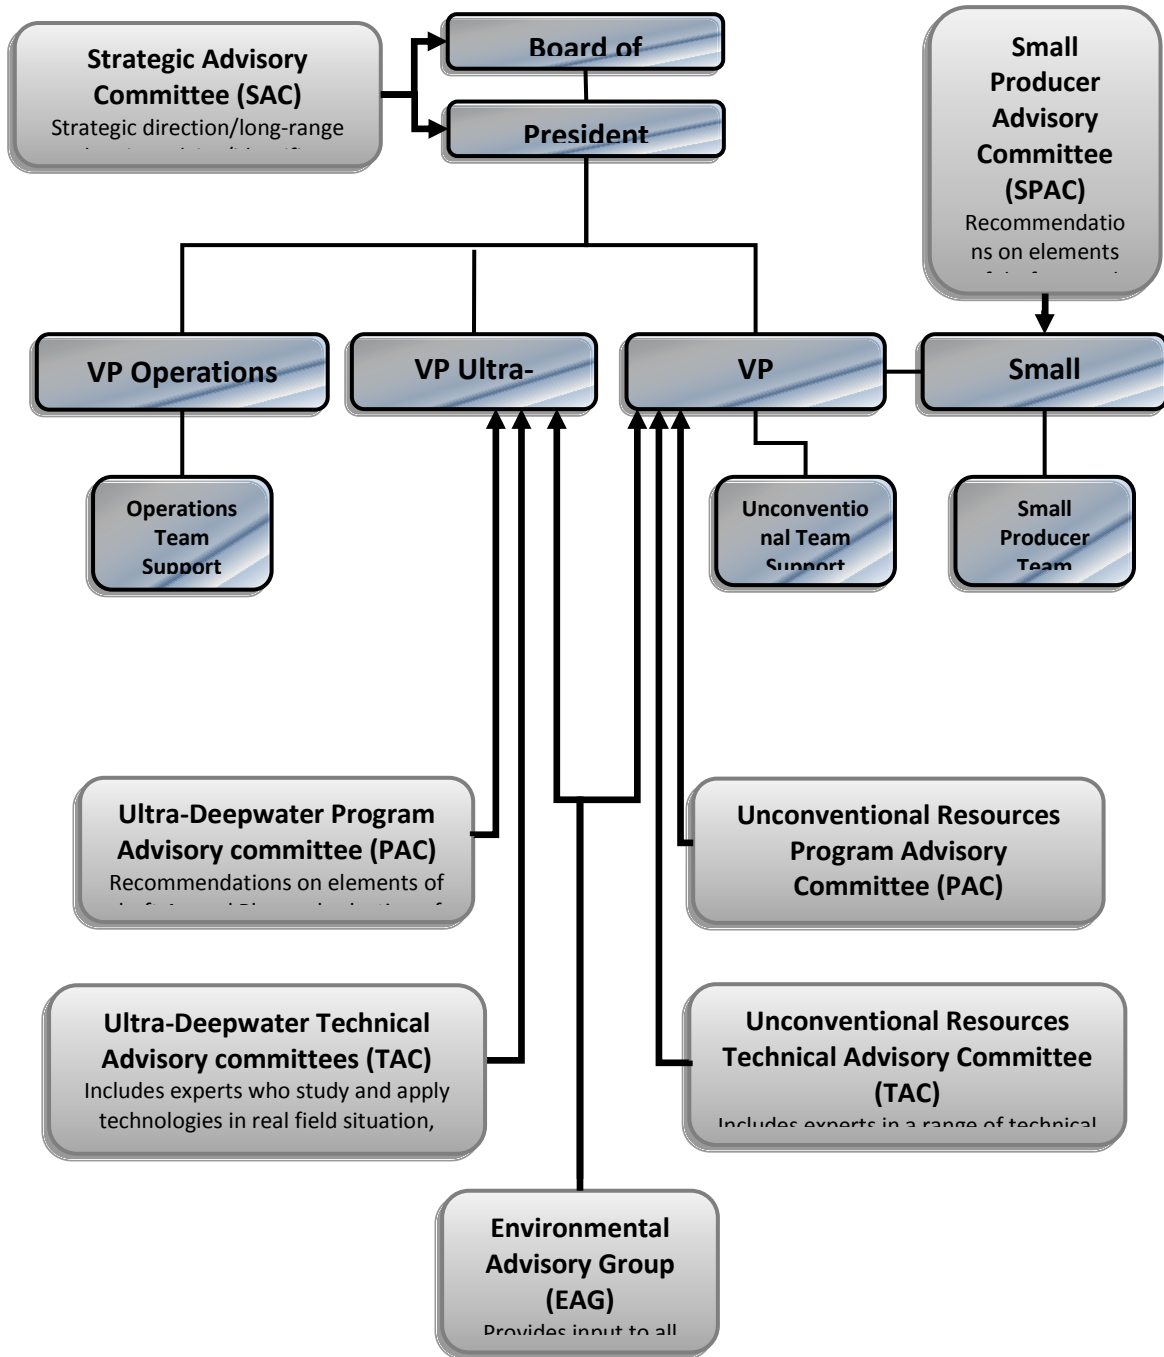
Strategic Advisory Committee (SAC)
Strategic direction/long-range
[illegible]

Board of

President

Small Producer Advisory Committee (SPAC)
Recommendations on elements
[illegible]

VP Operations

VP Ultra-

VP

Small

Operations Team Support

Unconventional Team Support

Small Producer Team

Ultra-Deepwater Program Advisory committee (PAC)
Recommendations on elements of
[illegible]

Unconventional Resources Program Advisory Committee (PAC)

Ultra-Deepwater Technical Advisory committees (TAC)
Includes experts who study and apply technologies in real field situation,

Unconventional Resources Technical Advisory Committee (TAC)
Includes experts in a range of technical

Environmental Advisory Group (EAG)
Provides input to all